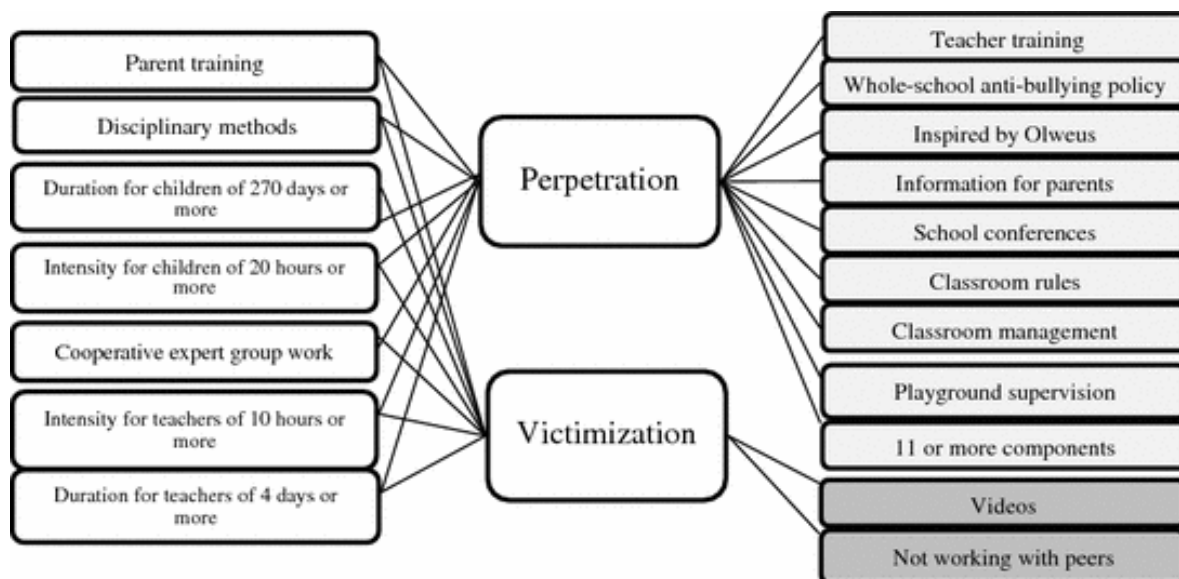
Parent training

Disciplinary methods

Duration for children of 270 days or more

Intensity for children of 20 hours or more

Cooperative expert group work

Intensity for teachers of 10 hours or more

Duration for teachers of 4 days or more

Perpetration

Victimization

Teacher training

Whole-school anti-bullying policy

Inspired by Olweus

Information for parents

School conferences

Classroom rules

Classroom management

Playground supervision

11 or more components

Videos

Not working with peers